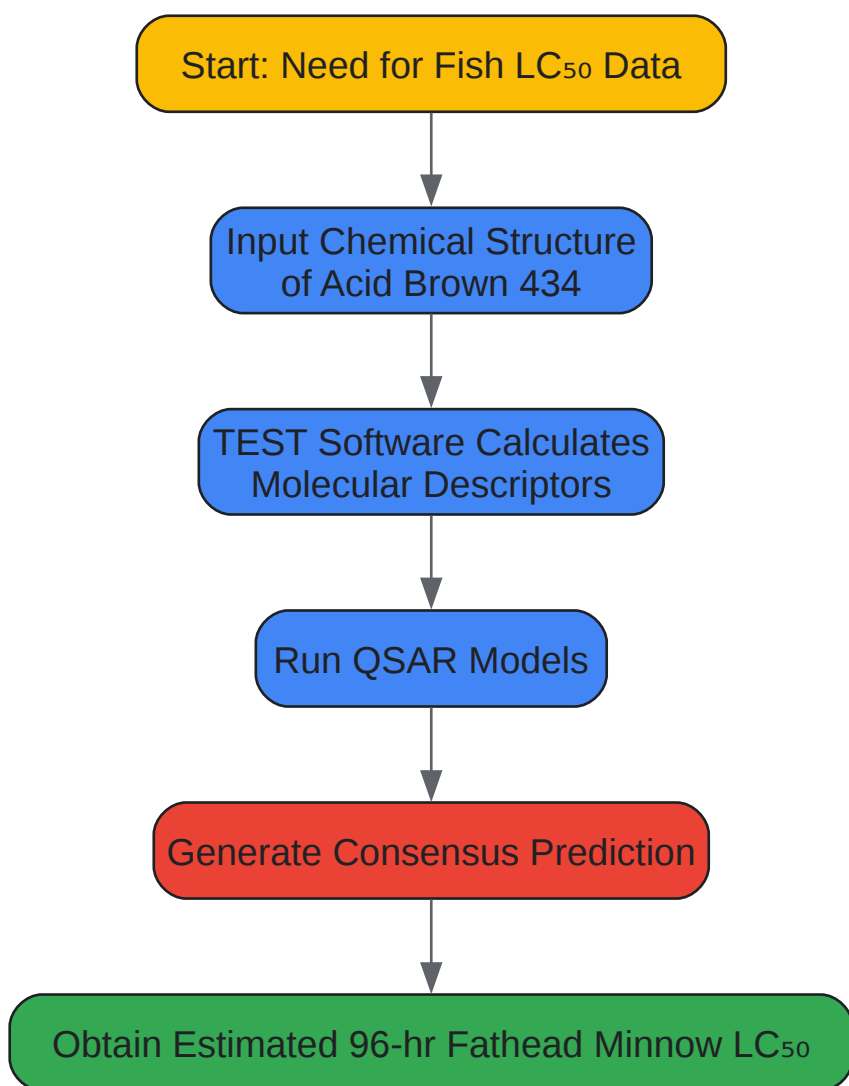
Start: Need for Fish $LC_{50}$ Data

Input Chemical Structure of Acid Brown 434

TEST Software Calculates Molecular Descriptors

Run QSAR Models

Generate Consensus Prediction

Obtain Estimated 96-hr Fathead Minnow $LC_{50}$